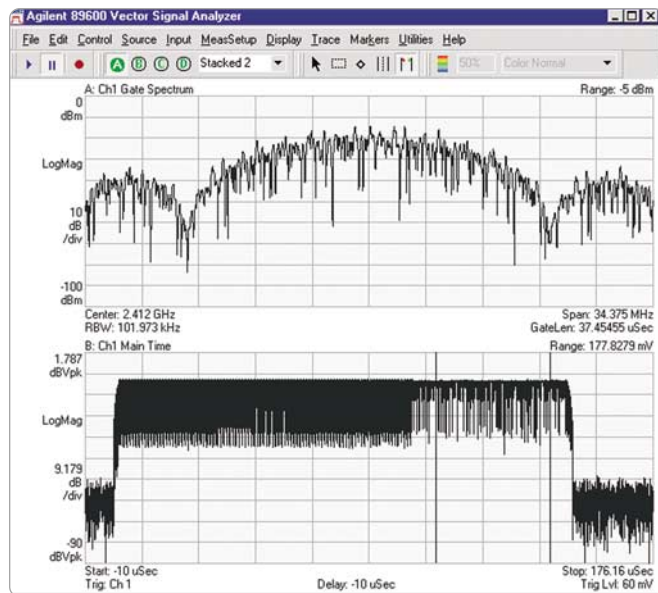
Agilent 89600 Vector Signal Analyzer

File Edit Control Source Input MeasSetup Display Trace Markers Utilities Help

A B C D Stacked 2 50% Color Normal

A: Ch1 Gate Spectrum

Range: -5 dBm

0 dBm

LogMag

10 dB /div

-100 dBm

Center: 2.412 GHz
RBW: 101.973 kHz

Span: 34.375 MHz
GateLen: 37.45455 uSec

B: Ch1 Main Time

Range: 177.8279 mV

1.787 dBVpk

LogMag

9.179 dB /div

-90 dBVpk

Start: -10 uSec
Trig: Ch 1

Delay: -10 uSec

Stop: 176.16 uSec
Trig Lvl: 60 mV